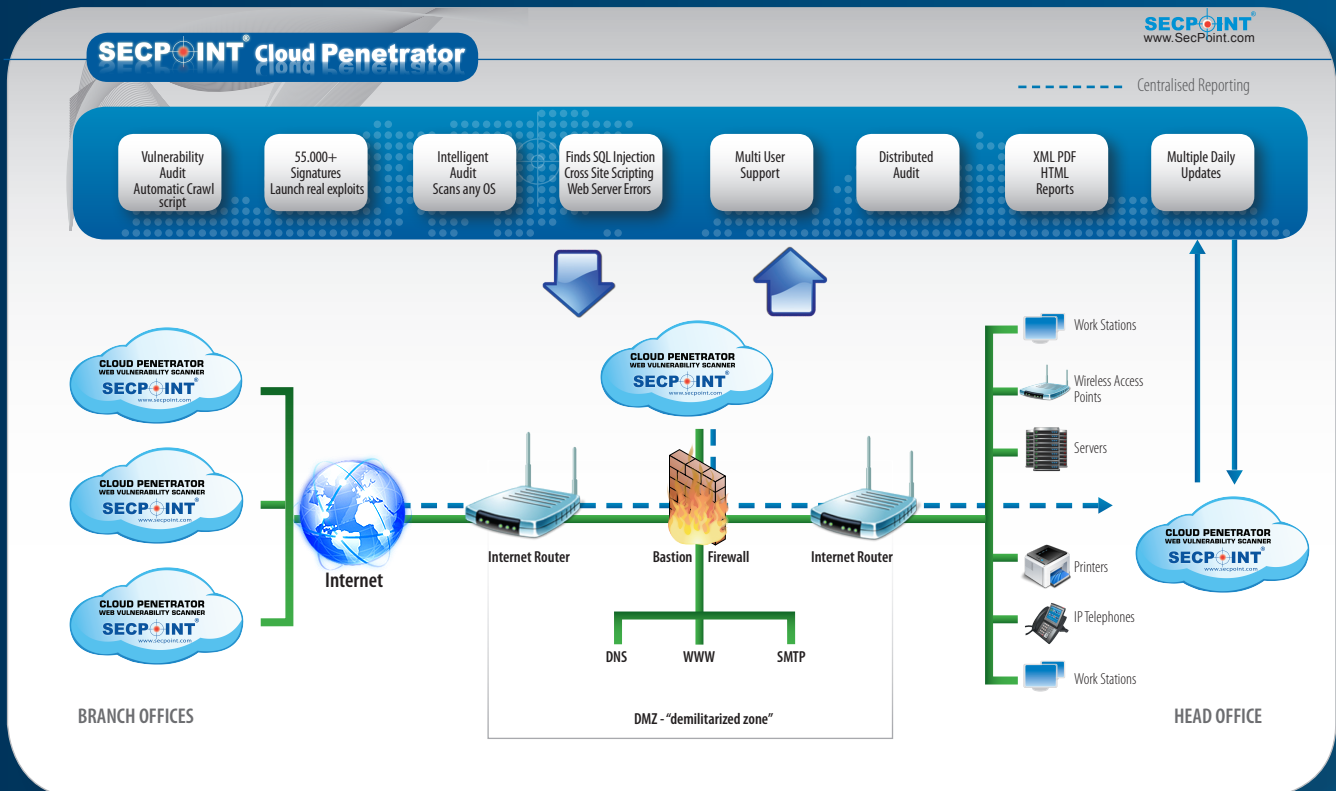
SECPOINT® Cloud Penetrator

SECPOINT®
www.SecPoint.com

Centralised Reporting

Vulnerability Audit Automatic Crawl script

55.000+ Signatures Launch real exploits

Intelligent Audit Scans any OS

Finds SQL Injection Cross Site Scripting Web Server Errors

Multi User Support

Distributed Audit

XML PDF HTML Reports

Multiple Daily Updates

CLOUD PENETRATOR
WEB VULNERABILITY SCANNER
SECPOINT®
www.secpoint.com

CLOUD PENETRATOR
WEB VULNERABILITY SCANNER
SECPOINT®
www.secpoint.com

CLOUD PENETRATOR
WEB VULNERABILITY SCANNER
SECPOINT®
www.secpoint.com

CLOUD PENETRATOR
WEB VULNERABILITY SCANNER
SECPOINT®
www.secpoint.com

Internet

Internet Router

Bastion Firewall

Internet Router

DNS

WWW

SMTP

DMZ - "demilitarized zone"

Work Stations

Wireless Access Points

Servers

Printers

IP Telephones

Work Stations

CLOUD PENETRATOR
WEB VULNERABILITY SCANNER
SECPOINT®
www.secpoint.com

BRANCH OFFICES

HEAD OFFICE